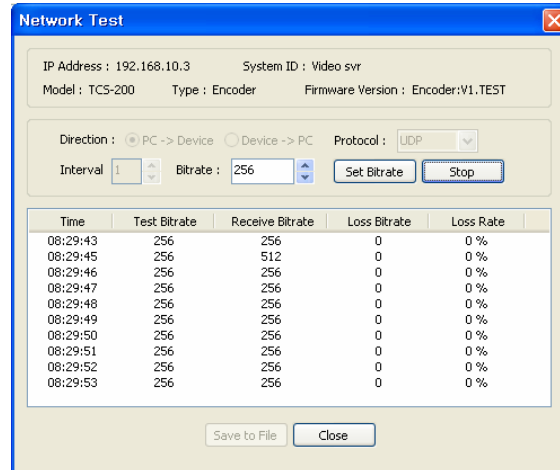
Network Test

IP Address : 192.168.10.3 System ID : Video svr

Model : TCS-200 Type : Encoder Firmware Version : Encoder:V1.TEST

Direction : PC -> Device Device -> PC Protocol : UDP

Interval 1 Bitrate : 256 Set Bitrate Stop

| Time | Test Bitrate | Receive Bitrate | Loss Bitrate | Loss Rate |
|---|---|---|---|---|
| 08:29:43 | 256 | 256 | 0 | 0 % |
| 08:29:45 | 256 | 512 | 0 | 0 % |
| 08:29:46 | 256 | 256 | 0 | 0 % |
| 08:29:47 | 256 | 256 | 0 | 0 % |
| 08:29:48 | 256 | 256 | 0 | 0 % |
| 08:29:49 | 256 | 256 | 0 | 0 % |
| 08:29:50 | 256 | 256 | 0 | 0 % |
| 08:29:51 | 256 | 256 | 0 | 0 % |
| 08:29:52 | 256 | 256 | 0 | 0 % |
| 08:29:53 | 256 | 256 | 0 | 0 % |

Save to File Close